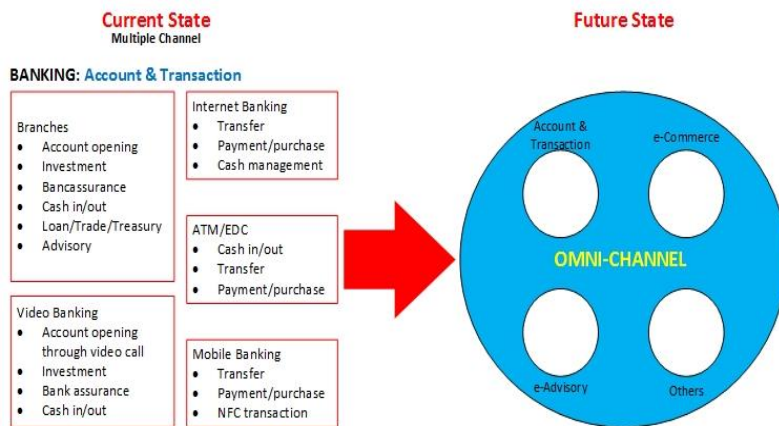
Current State
Multiple Channel

Future State

BANKING: Account & Transaction

Branches
- Account opening
- Investment
- Bancassurance
- Cash in/out
- Loan/Trade/Treasury
- Advisory

Internet Banking
- Transfer
- Payment/purchase
- Cash management

ATM/EDC
- Cash in/out
- Transfer
- Payment/purchase

Video Banking
- Account opening through video call
- Investment
- Bank assurance
- Cash in/out

Mobile Banking
- Transfer
- Payment/purchase
- NFC transaction

Account & Transaction

e-Commerce

OMNI-CHANNEL

e-Advisory

Others